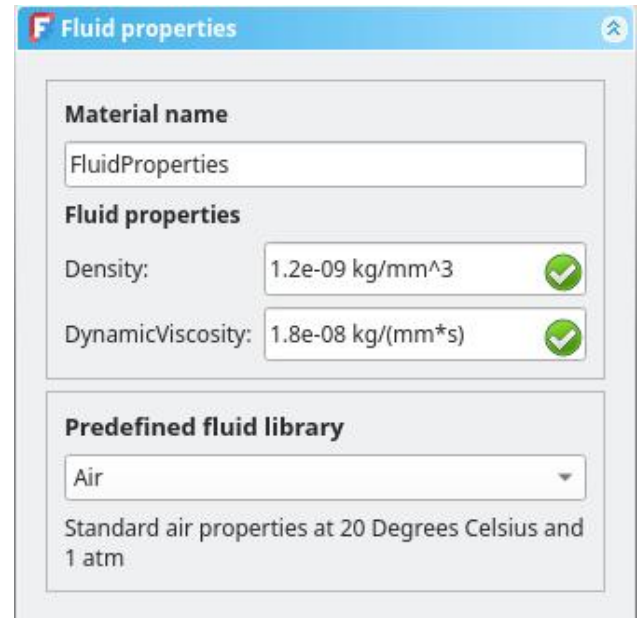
Fluid properties

Material name

FluidProperties

Fluid properties

Density: 1.2e-09 kg/mm^3

DynamicViscosity: 1.8e-08 kg/(mm*s)

Predefined fluid library

Air

Standard air properties at 20 Degrees Celsius and 1 atm